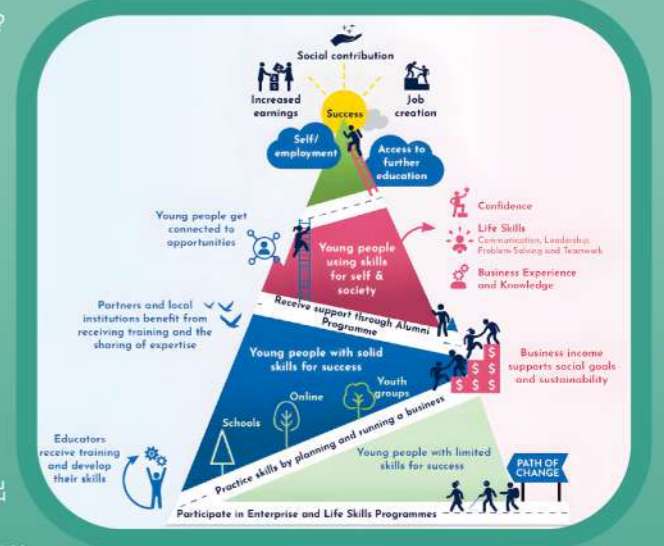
Social contribution

Increased earnings

Success

Job creation

Self/ employment

Access to further education

Young people get connected to opportunities

Young people using skills for self & society

Confidence

Life Skills
Communication, Leadership, Problem-Solving and Teamwork

Business Experience and Knowledge

Receive support through Alumni Programme

Partners and local institutions benefit from receiving training and the sharing of expertise

Young people with solid skills for success

Business income supports social goals and sustainability

Online

Youth groups

Schools

Practice skills by planning and running a business

Educators receive training and develop their skills

Young people with limited skills for success

PATH OF CHANGE

Participate in Enterprise and Life Skills Programmes